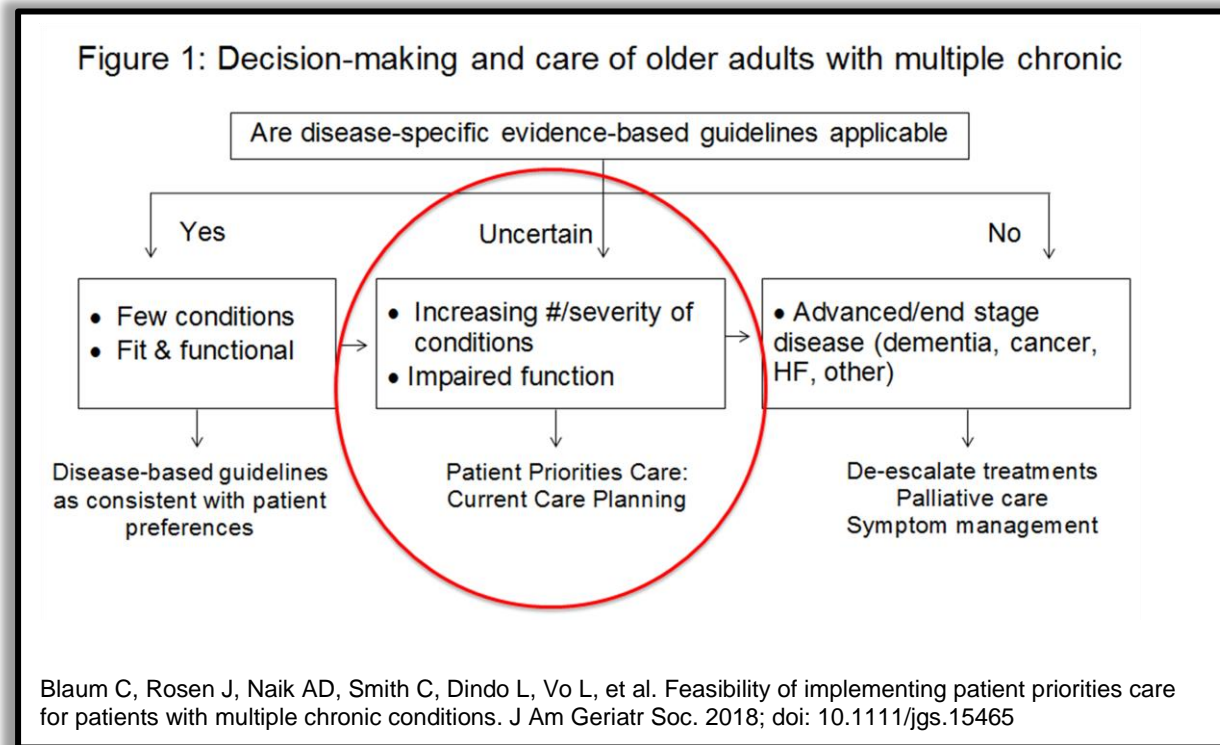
Figure 1: Decision-making and care of older adults with multiple chronic

Are disease-specific evidence-based guidelines applicable

Yes

Uncertain

No

• Few conditions
• Fit & functional

• Increasing #/severity of conditions
• Impaired function

• Advanced/end stage disease (dementia, cancer, HF, other)

Disease-based guidelines as consistent with patient preferences

Patient Priorities Care: Current Care Planning

De-escalate treatments
Palliative care
Symptom management

Blaum C, Rosen J, Naik AD, Smith C, Dindo L, Vo L, et al. Feasibility of implementing patient priorities care for patients with multiple chronic conditions. J Am Geriatr Soc. 2018; doi: 10.1111/jgs.15465